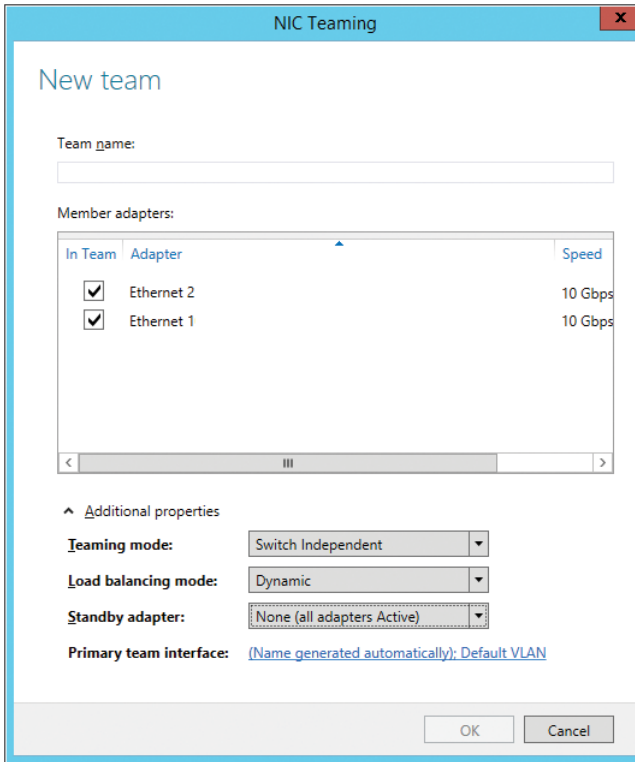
NIC Teaming

New team

Team name:

Member adapters:

| In Team | Adapter | Speed |
|---|---|---|
| ✓ | Ethernet 2 | 10 Gbps |
| ✓ | Ethernet 1 | 10 Gbps |

Additional properties

Teaming mode: Switch Independent

Load balancing mode: Dynamic

Standby adapter: None (all adapters Active)

Primary team interface: (Name generated automatically); Default VLAN

OK

Cancel